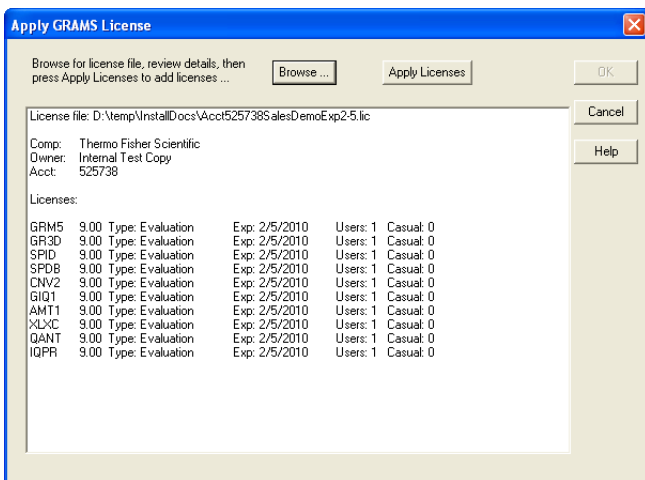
Apply GRAMS License

Browse for license file, review details, then press Apply Licenses to add licenses ...

Browse ...

Apply Licenses

OK

Cancel

Help

License file: D:\temp\InstallDocs\Acct525738SalesDemoExp2-5.lic

Comp: Thermo Fisher Scientific
Owner: Internal Test Copy
Acct: 525738

Licenses:

| | | | | | |
|---|---|---|---|---|---|
| GRM5 | 9.00 | Type: Evaluation | Exp: 2/5/2010 | Users: 1 | Casual: 0 |
| GR3D | 9.00 | Type: Evaluation | Exp: 2/5/2010 | Users: 1 | Casual: 0 |
| SPID | 9.00 | Type: Evaluation | Exp: 2/5/2010 | Users: 1 | Casual: 0 |
| SPDB | 9.00 | Type: Evaluation | Exp: 2/5/2010 | Users: 1 | Casual: 0 |
| CNV2 | 9.00 | Type: Evaluation | Exp: 2/5/2010 | Users: 1 | Casual: 0 |
| GIQ1 | 9.00 | Type: Evaluation | Exp: 2/5/2010 | Users: 1 | Casual: 0 |
| AMT1 | 9.00 | Type: Evaluation | Exp: 2/5/2010 | Users: 1 | Casual: 0 |
| XLXC | 9.00 | Type: Evaluation | Exp: 2/5/2010 | Users: 1 | Casual: 0 |
| QANT | 9.00 | Type: Evaluation | Exp: 2/5/2010 | Users: 1 | Casual: 0 |
| IQPR | 9.00 | Type: Evaluation | Exp: 2/5/2010 | Users: 1 | Casual: 0 |